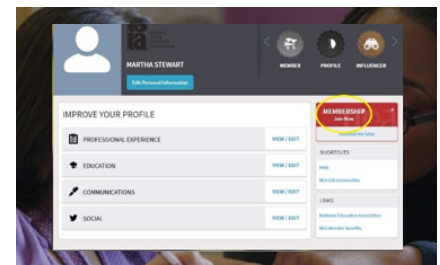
MARTHA STEWART

Edit Personal Information

MEMBER

PROFILE

INFLUENCER

IMPROVE YOUR PROFILE

PROFESSIONAL EXPERIENCE

VIEW / EDIT

EDUCATION

VIEW / EDIT

COMMUNICATIONS

VIEW / EDIT

SOCIAL

VIEW / EDIT

MEMBERSHIP

Join Now

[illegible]

SHORTCUTS

Help

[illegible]

LINKS

National Education Association

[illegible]